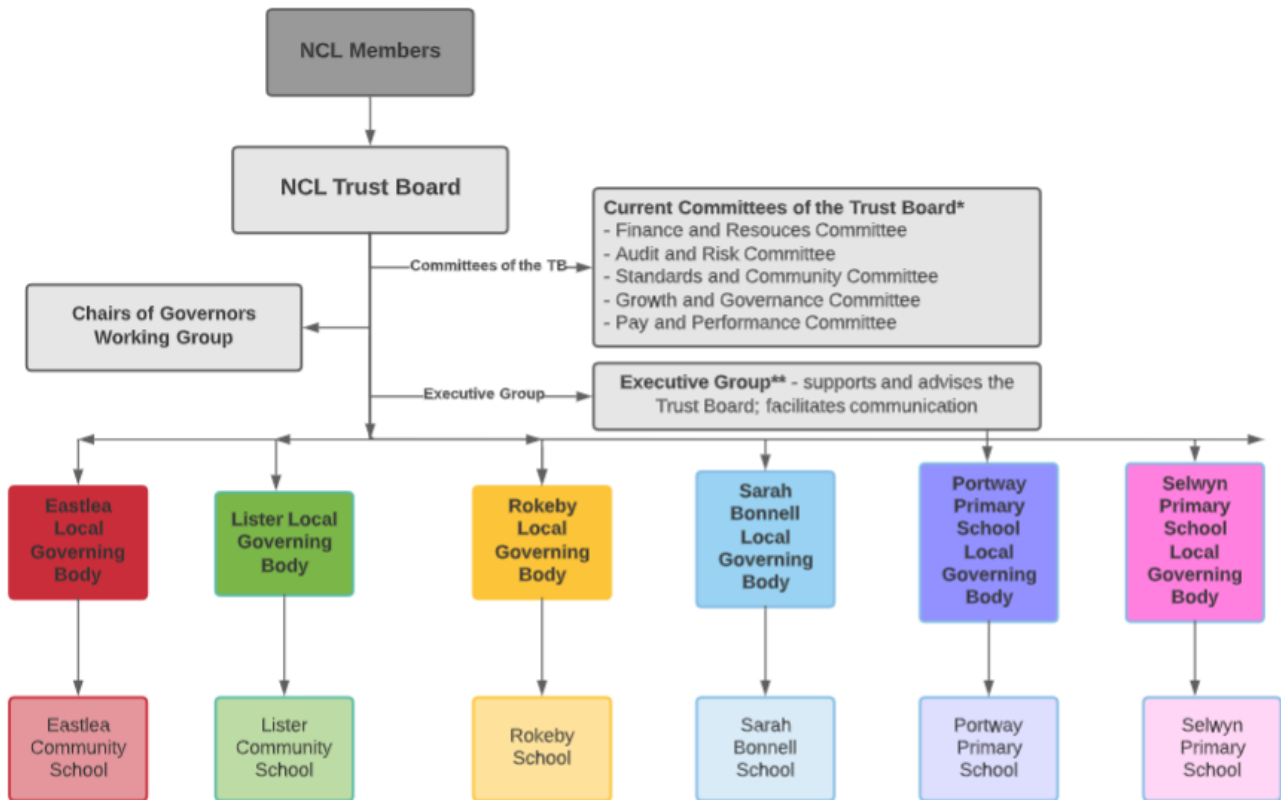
NCL Members

NCL Trust Board

Committees of the TB

Current Committees of the Trust Board*
- Finance and Resouces Committee
- Audit and Risk Committee
- Standards and Community Committee
- Growth and Governance Committee
- Pay and Performance Committee

Chairs of Governors Working Group

Executive Group

Executive Group** - supports and advises the Trust Board; facilitates communication

Eastlea Local Governing Body

Lister Local Governing Body

Rokeby Local Governing Body

Sarah Bonnell Local Governing Body

Portway Primary School Local Governing Body

Selwyn Primary School Local Governing Body

Eastlea Community School

Lister Community School

Rokeby School

Sarah Bonnell School

Portway Primary School

Selwyn Primary School